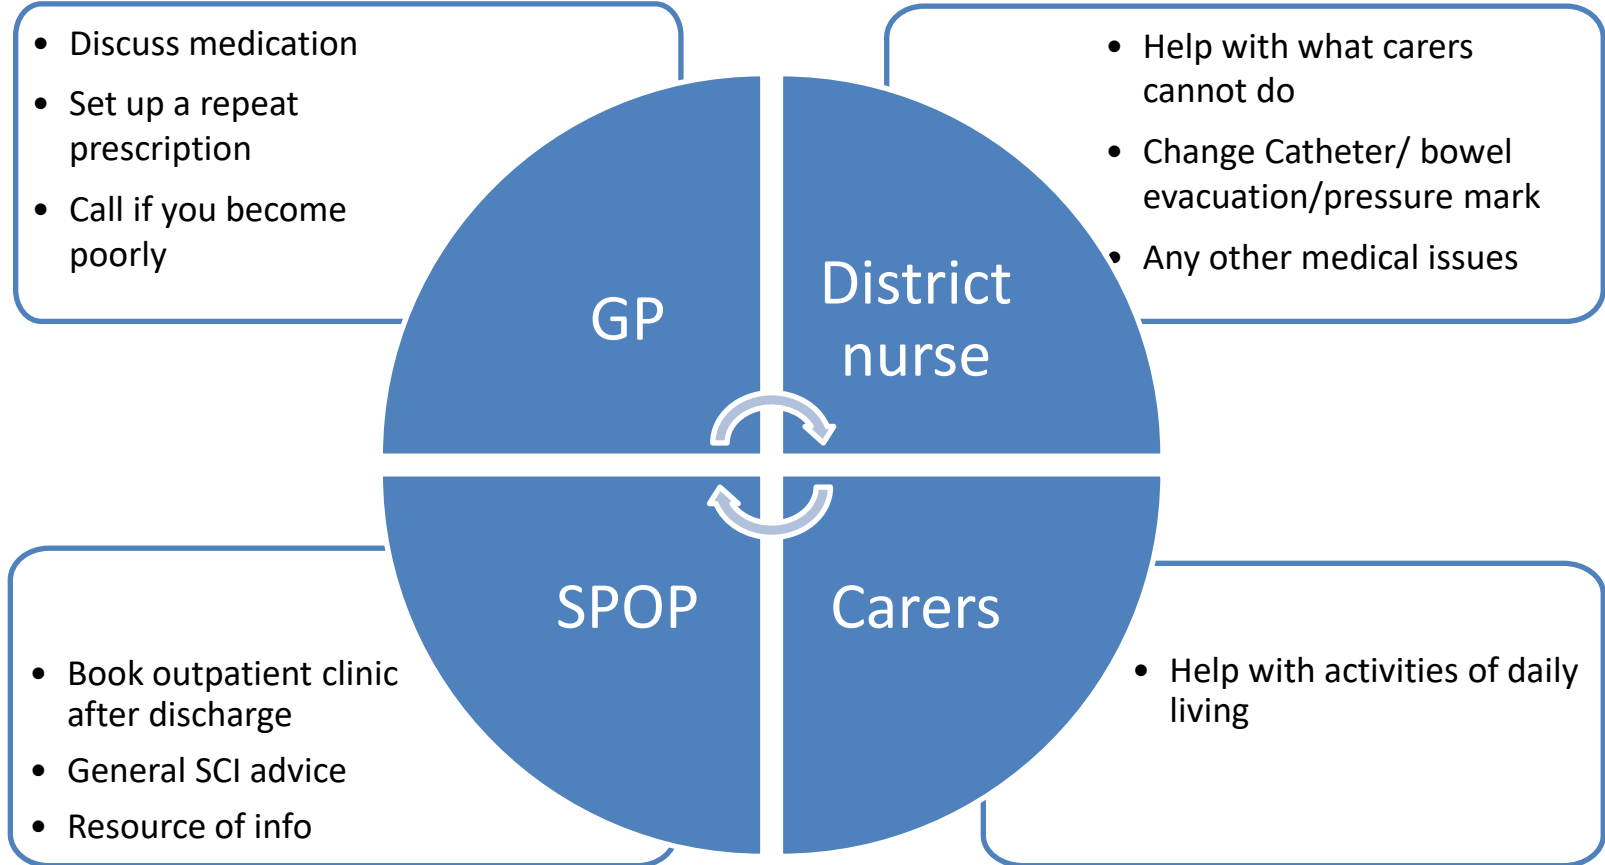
- Discuss medication
- Set up a repeat prescription
- Call if you become poorly

- Help with what carers cannot do
- Change Catheter/ bowel evacuation/pressure mark
- Any other medical issues

GP

District nurse

SPOP

Carers

- Book outpatient clinic after discharge
- General SCI advice
- Resource of info

- Help with activities of daily living